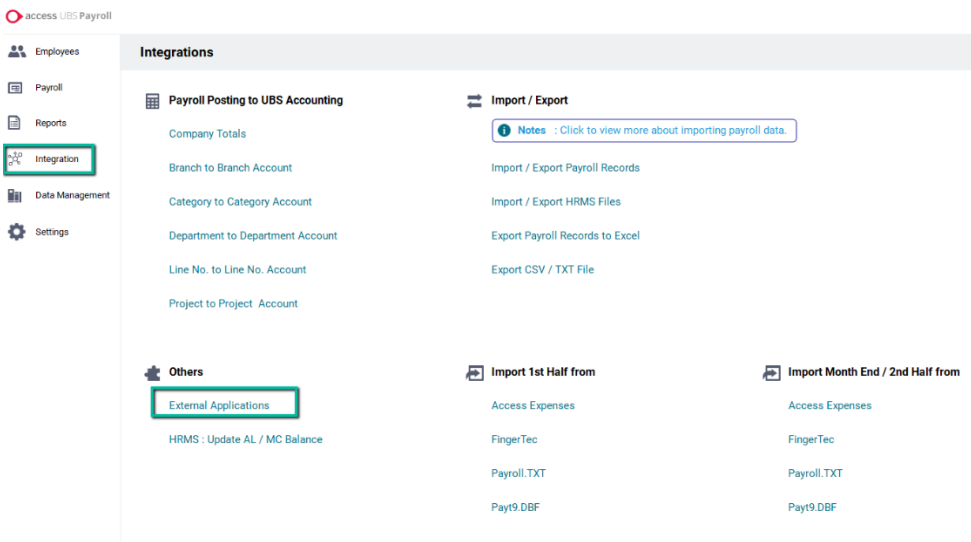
access UBS Payroll

Employees
Payroll
Reports
Integration
Data Management
Settings

Integrations

Payroll Posting to UBS Accounting
Company Totals
Branch to Branch Account
Category to Category Account
Department to Department Account
Line No. to Line No. Account
Project to Project Account

Import / Export
Notes : Click to view more about importing payroll data.
Import / Export Payroll Records
Import / Export HRMS Files
Export Payroll Records to Excel
Export CSV / TXT File

Others
External Applications
HRMS : Update AL / MC Balance

Import 1st Half from
Access Expenses
FingerTec
Payroll.TXT
Payt9.DBF

Import Month End / 2nd Half from
Access Expenses
FingerTec
Payroll.TXT
Payt9.DBF